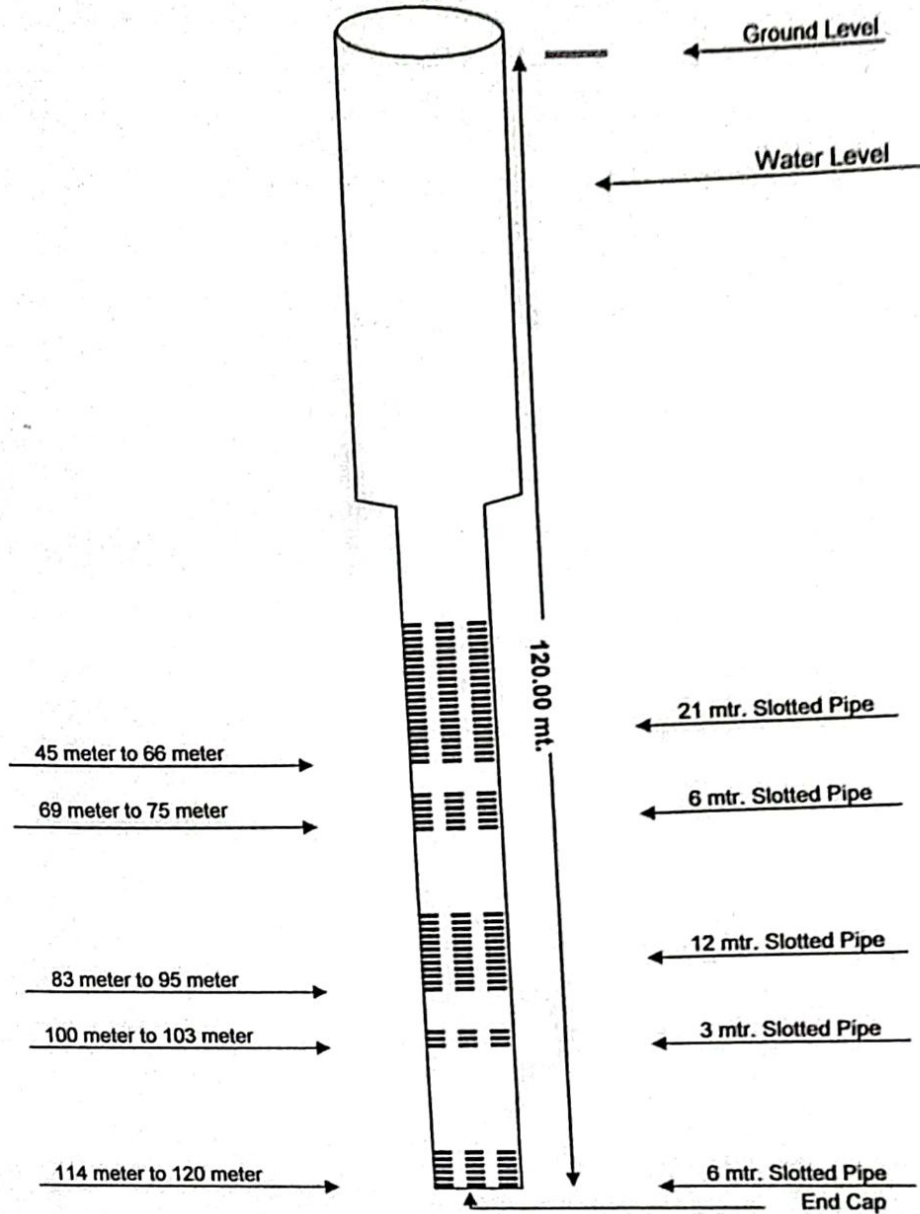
Ground Level

Water Level

120.00 mt.

21 mtr. Slotted Pipe

45 meter to 66 meter

69 meter to 75 meter

6 mtr. Slotted Pipe

12 mtr. Slotted Pipe

83 meter to 95 meter

100 meter to 103 meter

3 mtr. Slotted Pipe

114 meter to 120 meter

6 mtr. Slotted Pipe

End Cap